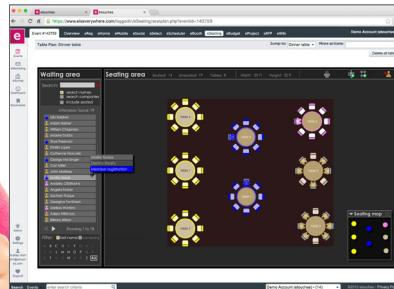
eSeating | eSeating

https://www.eiseverywhere.com/seating/eSeating/seatplan.php?eventid=143769

Event #143769 Overview eReg eMarketing eMobile eSocial eSelect eScheduler eBooth eSeating eBudget eProject eRFP eBilling Demo Account

Table Plan: Dinner table

Jump to: Dinner table More actions:

Delete all tables

Waiting area

Search for

select names
search companies
include seated

Seating area Invited: 17 Unseated: 17 Tables: 8 Width: 2011 Height: 2218

TABLE 1 TABLE 2 TABLE 3 TABLE 4 TABLE 5 TABLE 6 TABLE 7 TABLE 8

Show Notes
Priority Seating
Member registration

Seating map

Showing 1 to 18

Search Events Enter search criteria Demo Account (eiseverywhere) ©2013 etouches | Privacy Po